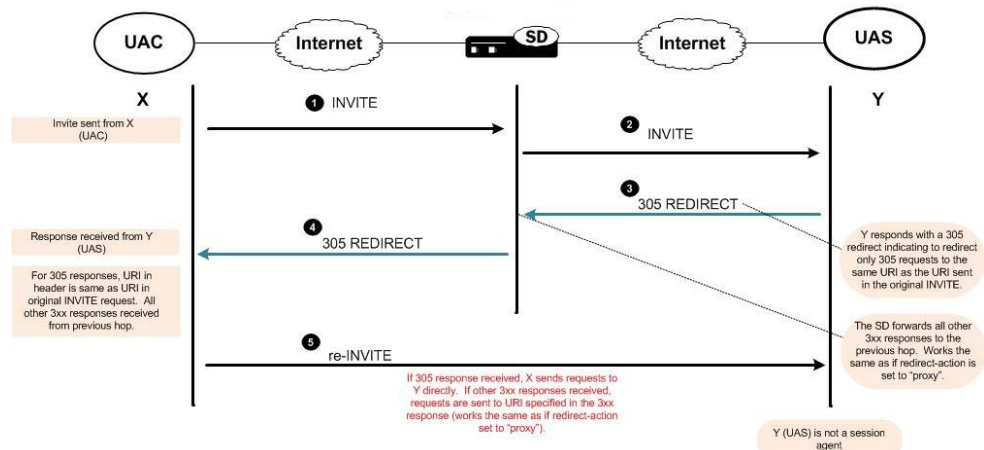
UAC

Internet

SD

Internet

UAS

X

Y

Invite sent from X (UAC)

1 INVITE

2 INVITE

3 305 REDIRECT

Response received from Y (UAS)

4 305 REDIRECT

For 305 responses, URI in header is same as URI in original INVITE request. All other 3xx responses received from previous hop.

Y responds with a 305 redirect indicating to redirect only 305 requests to the same URI as the URI sent in the original INVITE.

The SD forwards all other 3xx responses to the previous hop. Works the same as if redirect-action is set to "proxy".

5 re-INVITE

If 305 response received, X sends requests to Y directly. If other 3xx responses received, requests are sent to URI specified in the 3xx response (works the same as if redirect-action set to "proxy").

Y (UAS) is not a session agent